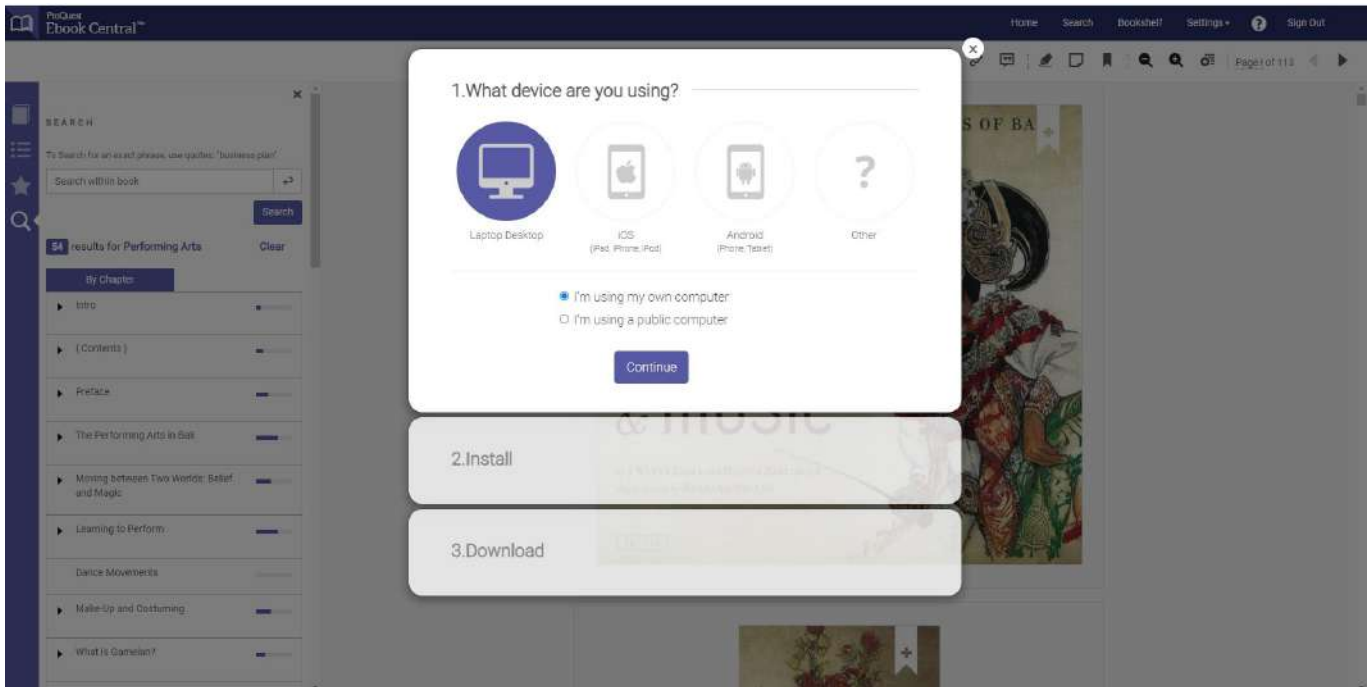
ProQuest Ebook Central™

Home Search Bookshelf Settings Sign Out

Page 1 of 113

SEARCH

To Search for an exact phrase, use quotes: "business plan"

Search within book

Search

54 results for Performing Arts Clear

By Chapter

Intro

(Contents)

Preface

The Performing Arts in Bali

Moving between Two Worlds: Belief and Magic

Learning to Perform

Dance Movements

Make-Up and Costuming

What is Gamelan?

1.What device are you using?

Laptop Desktop

iOS (iPad, iPhone, iPod)

Android (Phone, Tablet)

Other

I'm using my own computer

I'm using a public computer

Continue

2.Install

3.Download

S OF BA

&music